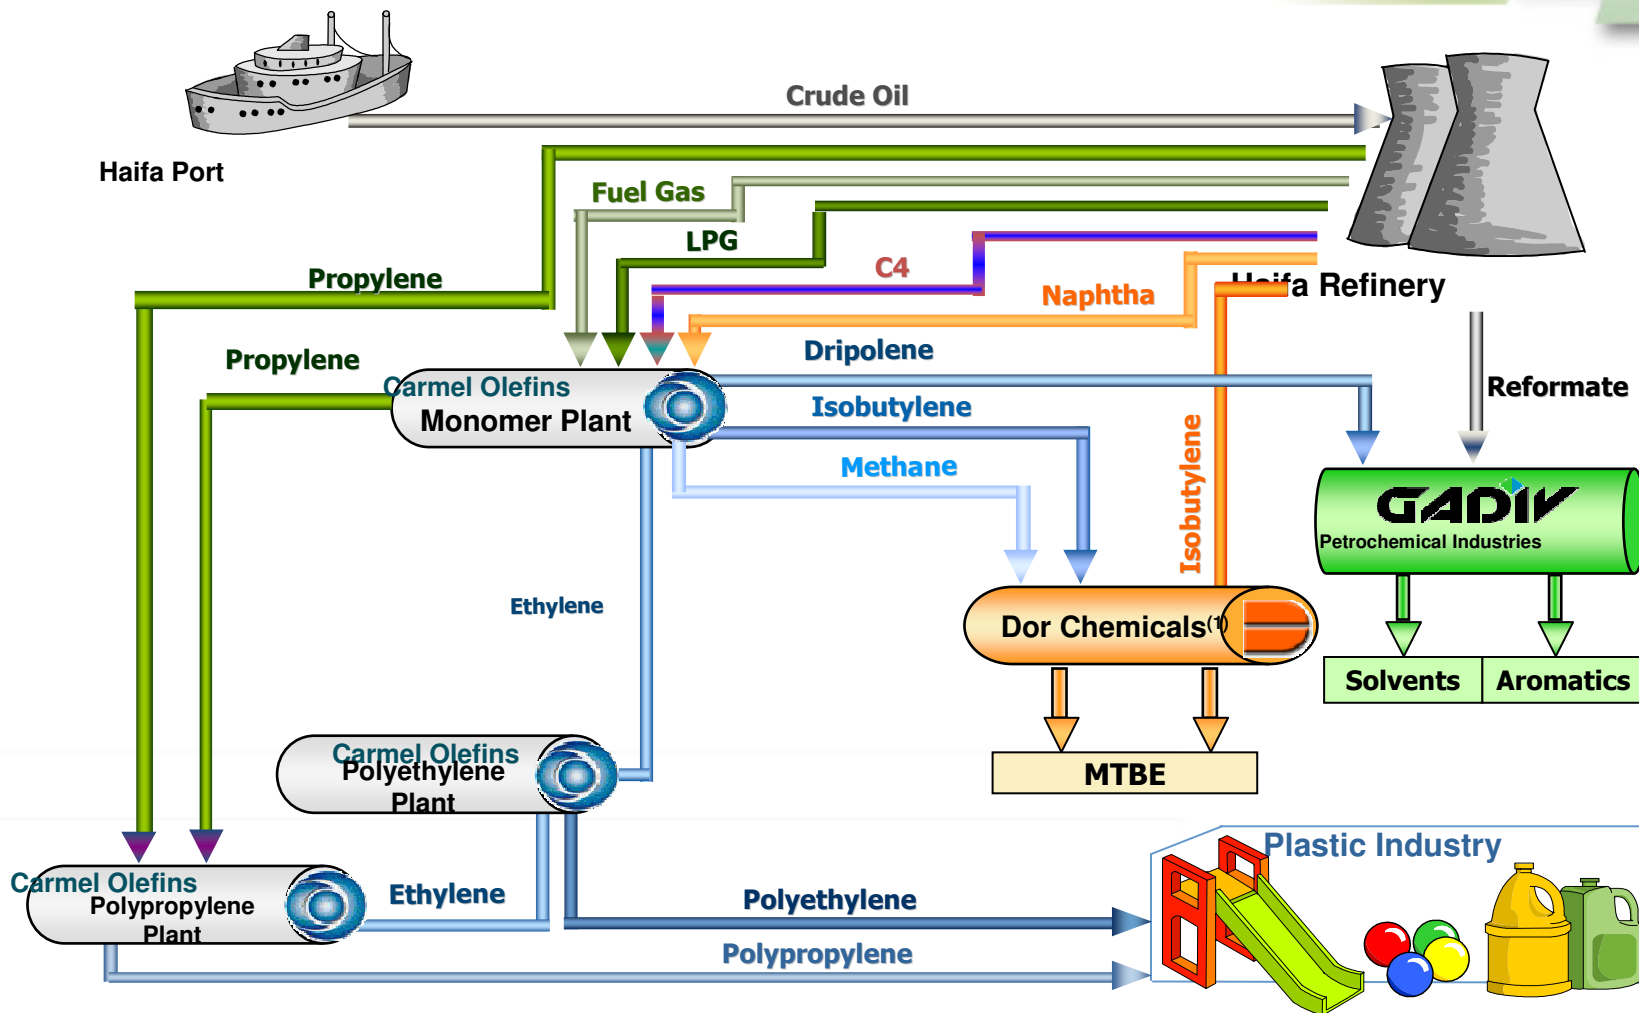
Crude Oil

Haifa Port

Fuel Gas

LPG

Propylene

C4

Naphtha

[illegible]ifa Refinery

Propylene

Dripolene

Carmel Olefins
Monomer Plant

Isobutylene

Reformate

Methane

Isobutylene

GADIV
Petrochemical Industries

Ethylene

Dor Chemicals$^{(1)}$

Solvents | Aromatics

Carmel Olefins
Polyethylene
Plant

MTBE

Plastic Industry

Carmel Olefins
Polypropylene
Plant

Ethylene

Polyethylene

Polypropylene